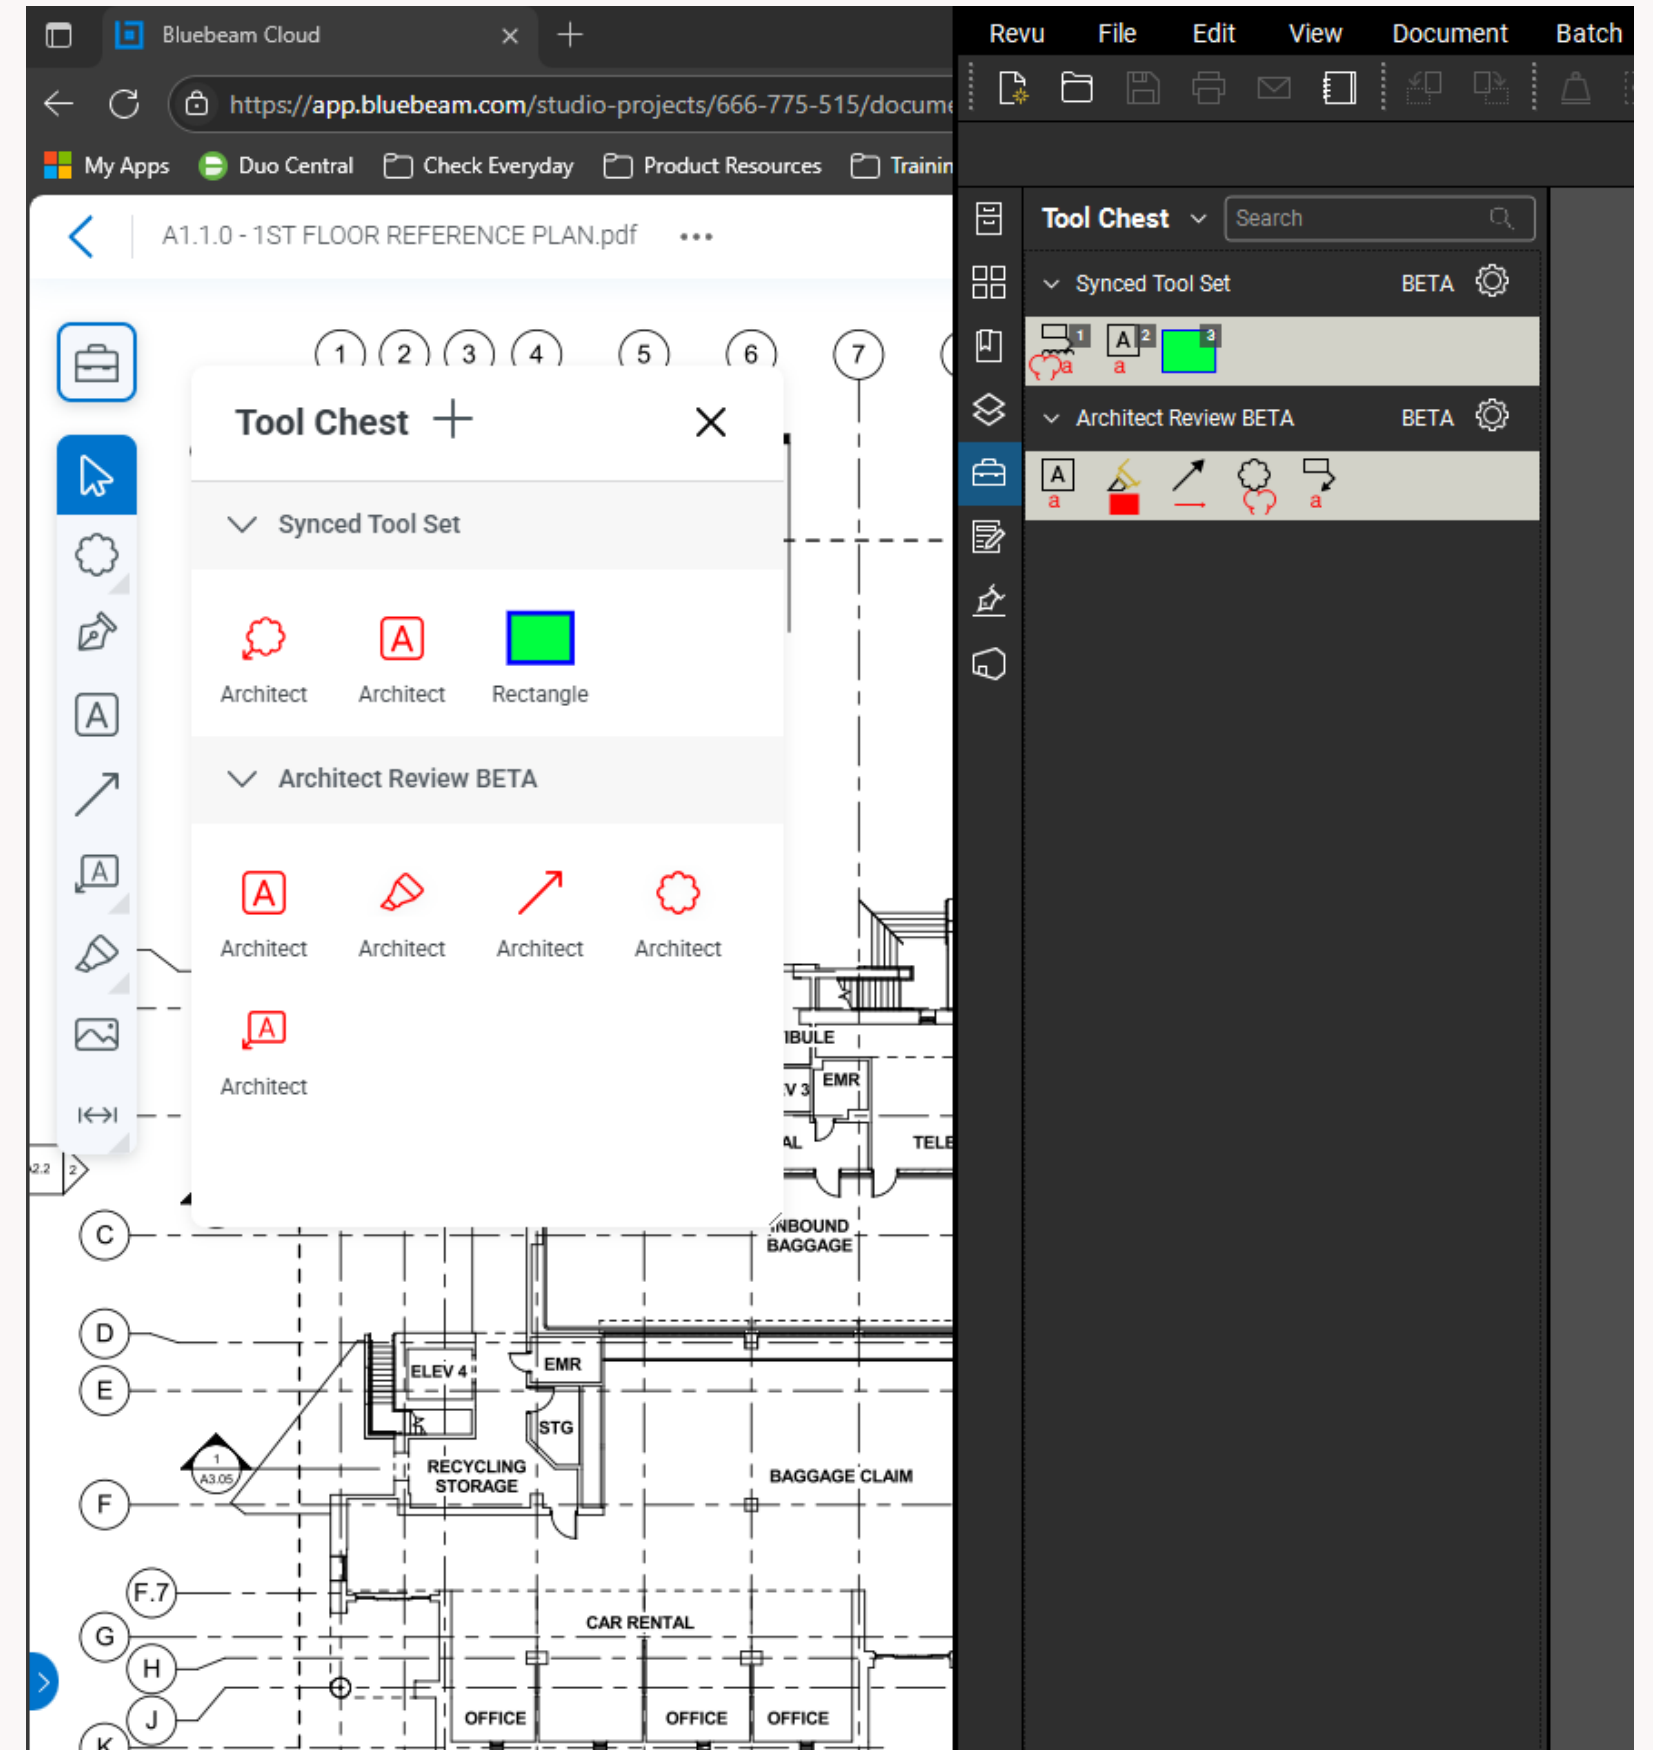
Bluebeam Cloud
https://app.bluebeam.com/studio-projects/666-775-515/docume
My Apps
Duo Central
Check Everyday
Product Resources
Trainin

A1.1.0 - 1ST FLOOR REFERENCE PLAN.pdf •••

1 2 3 4 5 6 7

Tool Chest +

Synced Tool Set

Architect
Architect
Rectangle

Architect Review BETA

Architect
Architect
Architect
Architect
Architect

IBULE
EMR
V 3
AL
TELE
INBOUND BAGGAGE
C
D
E
F
F.7
G
H
J
K
A3.05
ELEV 4
EMR
STG
RECYCLING STORAGE
BAGGAGE CLAIM
CAR RENTAL
OFFICE
OFFICE
OFFICE

Revu File Edit View Document Batch

Tool Chest
Search
Synced Tool Set BETA
Architect Review BETA BETA